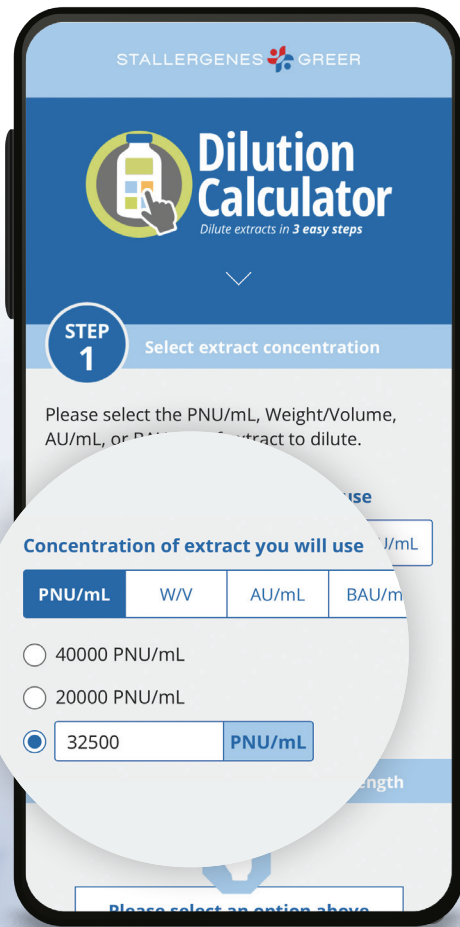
STALLERGENES GREER

Dilution Calculator
Dilute extracts in 3 easy steps

STEP 1
Select extract concentration

Please select the PNU/mL, Weight/Volume, AU/mL, or BA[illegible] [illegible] extract to dilute.

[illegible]use

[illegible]/mL

Concentration of extract you will use

| PNU/mL | W/V | AU/mL | BAU/m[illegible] |
|---|---|---|---|

40000 PNU/mL

20000 PNU/mL

32500 PNU/mL

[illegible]ength

Please select an option above